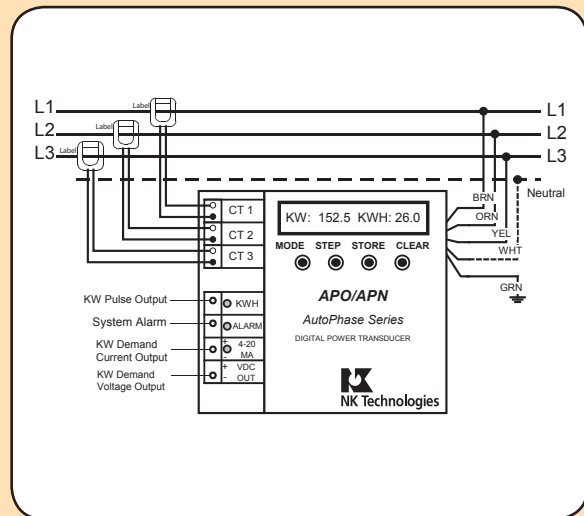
L1
L2
L3
Label
Label
Label
L1
L2
L3
Neutral
BRN
ORN
YEL
WHT
GRN
CT 1
CT 2
CT 3
KW: 152.5 KWH: 26.0
MODE STEP STORE CLEAR
APO/APN
AutoPhase Series
DIGITAL POWER TRANSDUCER
KW Pulse Output
KWH
System Alarm
ALARM
KW Demand Current Output
+
-
4-20 MA
KW Demand Voltage Output
+
-
VDC OUT
NK Technologies